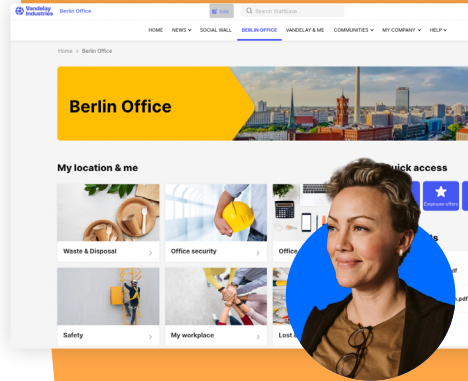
Vandelay Industries Berlin Office

Edit

Search Staffbase...

HOME NEWS SOCIAL WALL BERLIN OFFICE VANDELAY & ME COMMUNITIES MY COMPANY HELP

Home > Berlin Office

Berlin Office

My location & me

Waste & Disposal

Office security

Office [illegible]

Safety

My workplace

Lost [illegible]

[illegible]uick access

Employee offers

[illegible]s

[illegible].pdf